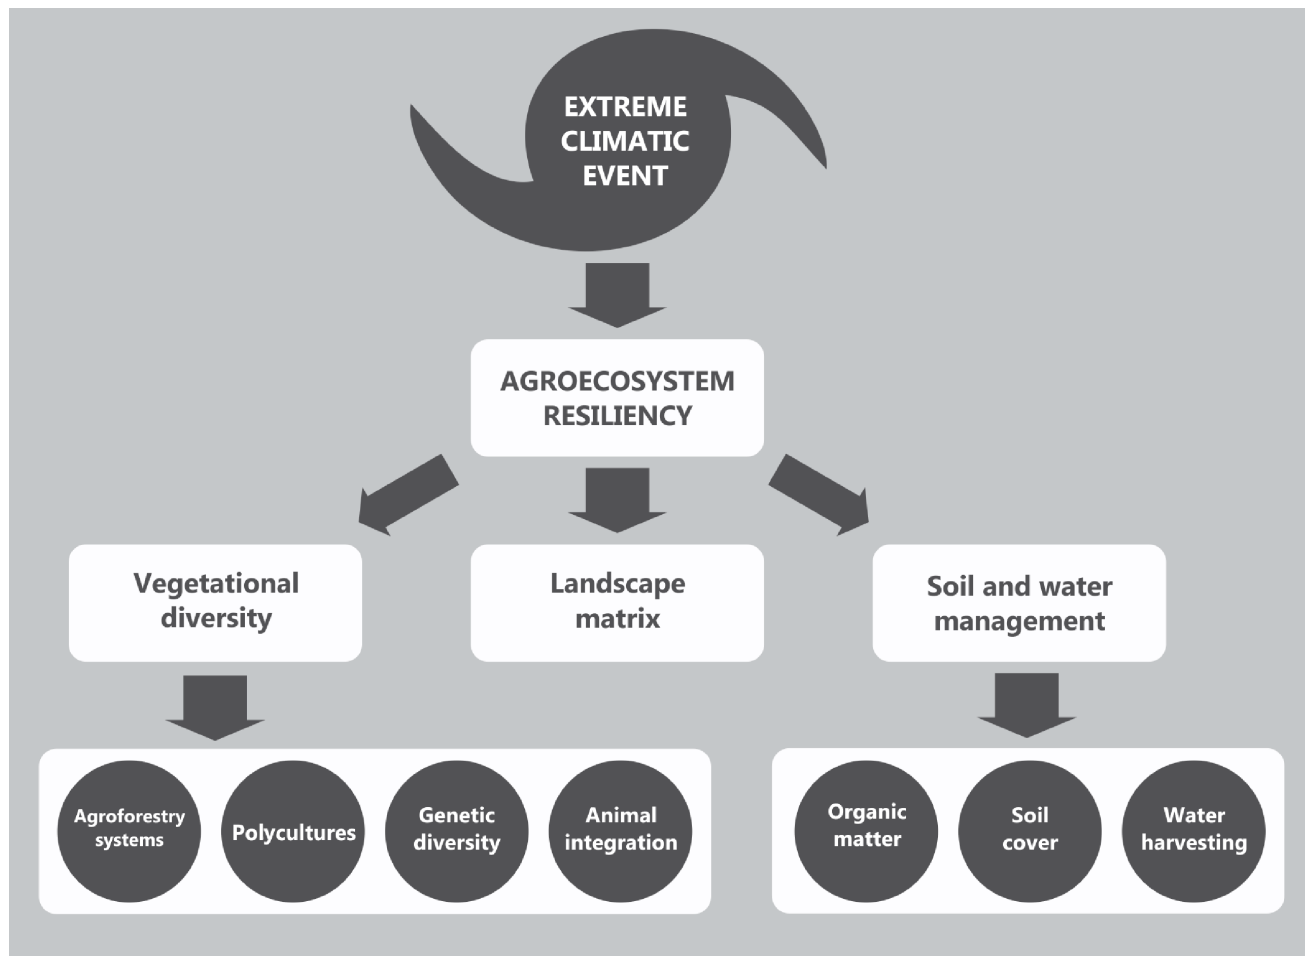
EXTREME CLIMATIC EVENT

AGROECOSYSTEM RESILIENCY

Vegetational diversity

Landscape matrix

Soil and water management

Agroforestry systems

Polycultures

Genetic diversity

Animal integration

Organic matter

Soil cover

Water harvesting